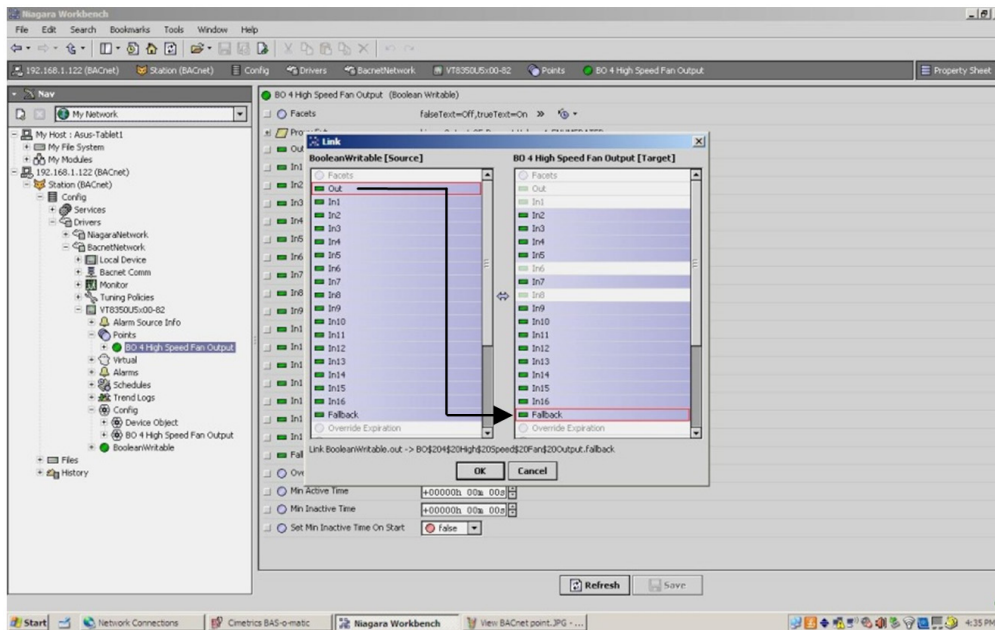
Niagara Workbench

File Edit Search Bookmarks Tools Window Help

192.168.1.122 (BACnet) Station (BACnet) Config Drivers BacnetNetwork VT8350U5x00-82 Points BO 4 High Speed Fan Output

Property Sheet

Nav

My Network

My Host : Asus-Tablet1
My File System
My Modules
192.168.1.122 (BACnet)
Station (BACnet)
Config
Services
Drivers
NiagaraNetwork
BacnetNetwork
Local Device
Bacnet Comm
Monitor
Tuning Policies
VT8350U5x00-82
Alarm Source Info
Points
BO 4 High Speed Fan Output
Virtual
Alarms
Schedules
Trend Logs
Config
Device Object
BO 4 High Speed Fan Output
BooleanWritable
Files
History

BO 4 High Speed Fan Output (Boolean Writable)

Facets falseText=Off,trueText=On »

Pro
Out
In1
In2
In3
In4
In5
In6
In7
In8
In9
In1
In1
In1
In1
In1
In1
In1
In1
Fal
Ove

Link

BooleanWritable [Source]

Facets
Out
In1
In2
In3
In4
In5
In6
In7
In8
In9
In10
In11
In12
In13
In14
In15
In16
Fallback
Override Expiration

BO 4 High Speed Fan Output [Target]

Facets
Out
In1
In2
In3
In4
In5
In6
In7
In8
In9
In10
In11
In12
In13
In14
In15
In16
Fallback
Override Expiration

Link BooleanWritable.out -> BO$204$20High$20Speed$20Fan$20Output.fallback

OK Cancel

Min Active Time +00000h 00m 00s
Min Inactive Time +00000h 00m 00s
Set Min Inactive Time On Start false

Refresh Save

Start Network Connections Cimetrics BAS-o-matic Niagara Workbench View BACnet point.JPG - ... 4:35 PM